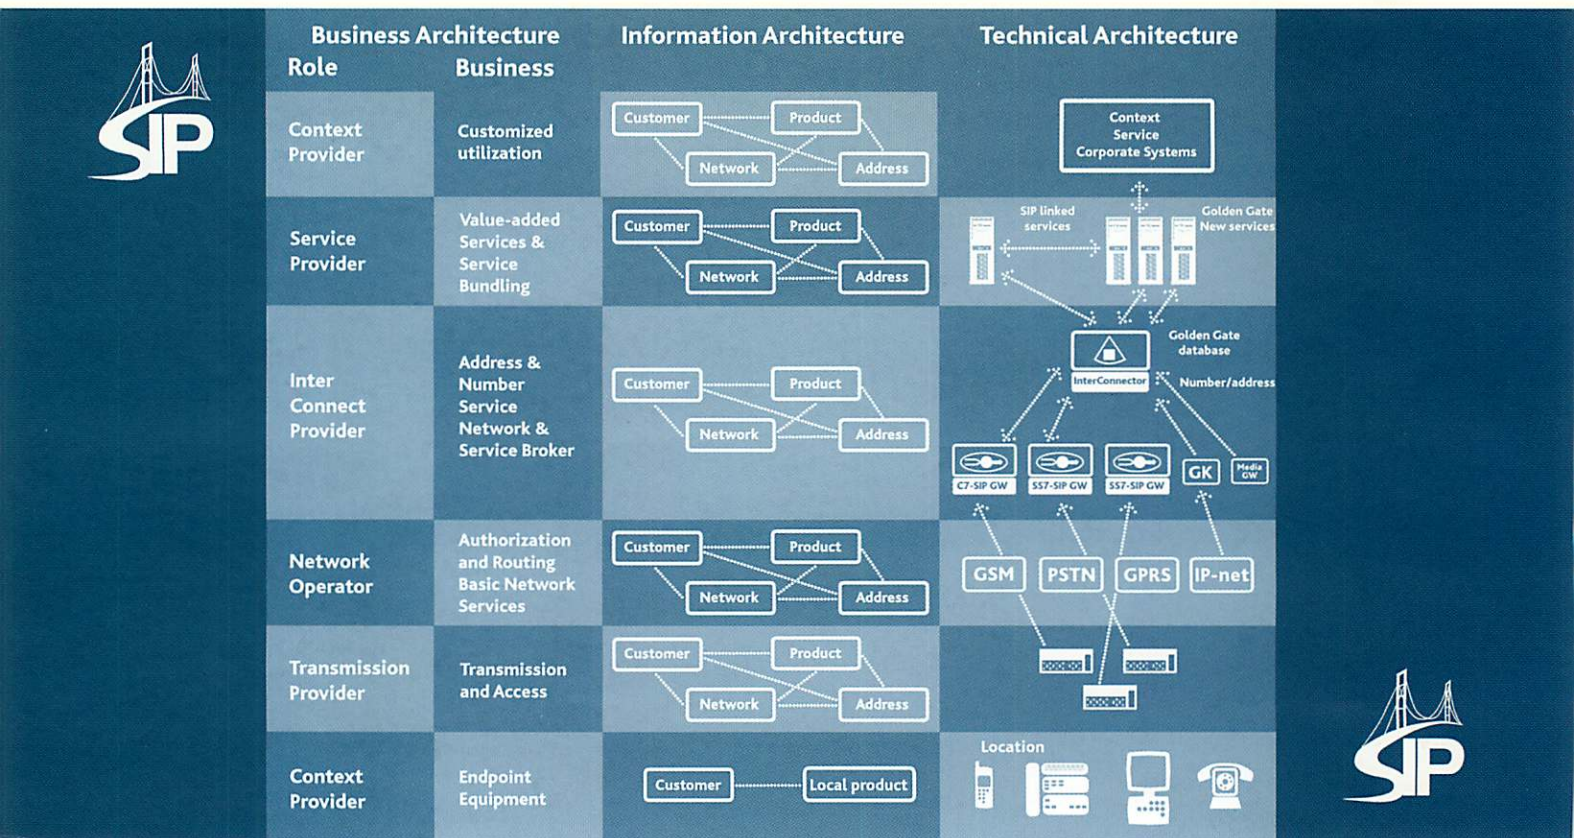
SIP

| Business Architecture Role | Business | Information Architecture | Technical Architecture |
|---|---|---|---|
| Context Provider | Customized utilization | Customer, Product, Network, Address | Context Service Corporate Systems |
| Service Provider | Value-added Services & Service Bundling | Customer, Product, Network, Address | SIP linked services; Golden Gate New services |
| Inter Connect Provider | Address & Number Service Network & Service Broker | Customer, Product, Network, Address | Golden Gate database; InterConnector; Number/address; C7-SIP GW; SS7-SIP GW; SS7-SIP GW; GK; Media GW |
| Network Operator | Authorization and Routing Basic Network Services | Customer, Product, Network, Address | GSM; PSTN; GPRS; IP-net |
| Transmission Provider | Transmission and Access | Customer, Product, Network, Address | |
| Context Provider | Endpoint Equipment | Customer, Local product | Location |

SIP